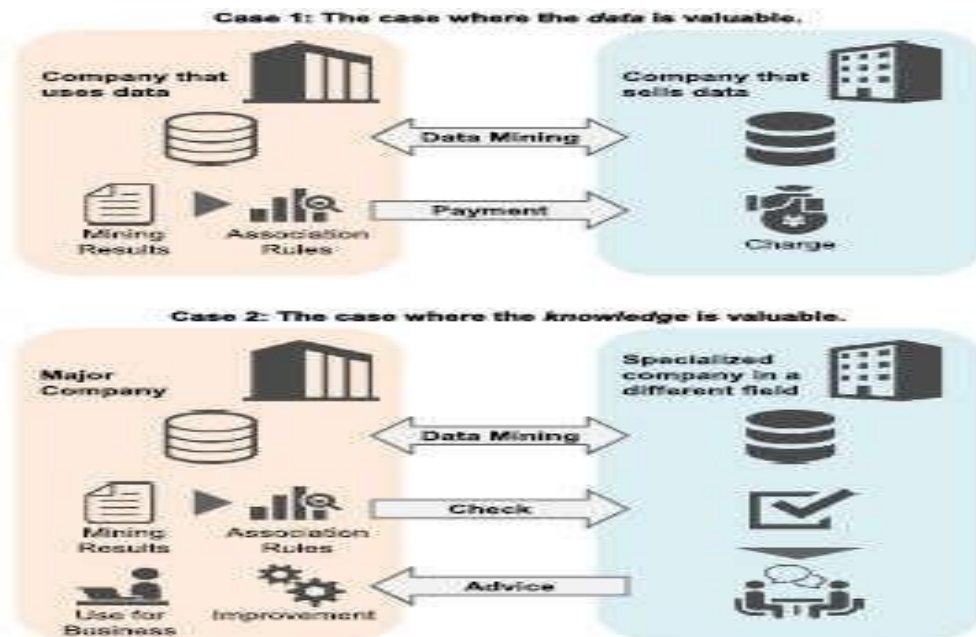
Case 1: The case where the *data* is valuable.

Company that uses data

Company that sells data

Data Mining

Payment

Mining Results

Association Rules

Charge

Case 2: The case where the *knowledge* is valuable.

Major Company

Specialized company in a different field

Data Mining

Check

Mining Results

Association Rules

Advice

Use for Business

Improvement